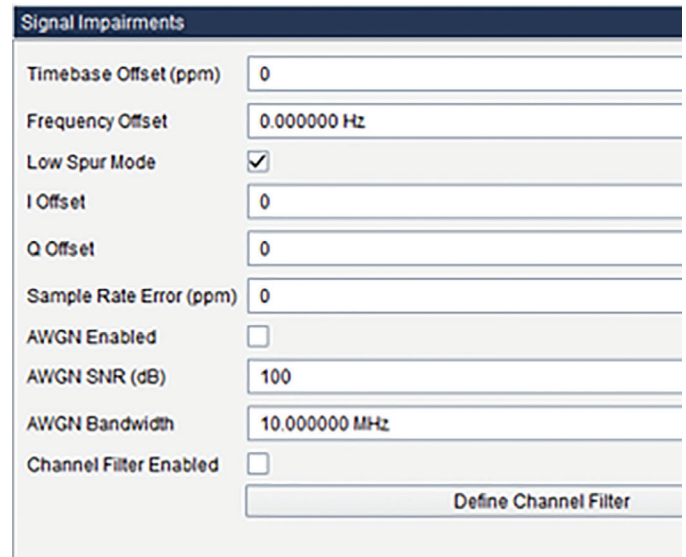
Signal Impairments

Timebase Offset (ppm) 0

Frequency Offset 0.000000 Hz

Low Spur Mode ☑

I Offset 0

Q Offset 0

Sample Rate Error (ppm) 0

AWGN Enabled ☐

AWGN SNR (dB) 100

AWGN Bandwidth 10.000000 MHz

Channel Filter Enabled ☐

Define Channel Filter